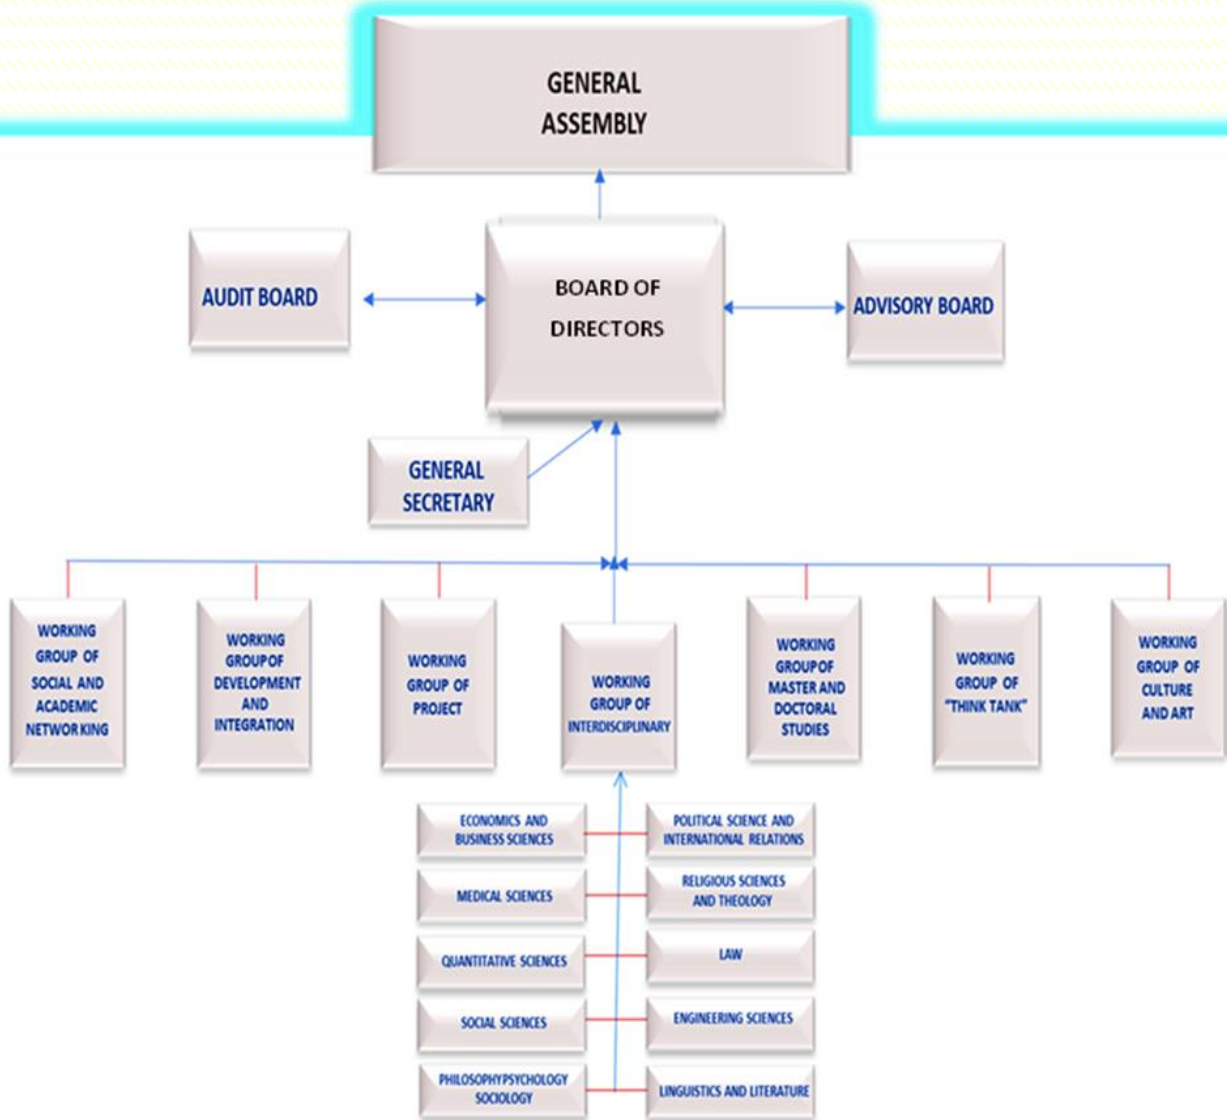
GENERAL ASSEMBLY

AUDIT BOARD

BOARD OF DIRECTORS

ADVISORY BOARD

GENERAL SECRETARY

WORKING GROUP OF SOCIAL AND ACADEMIC NETWORKING

WORKING GROUP OF DEVELOPMENT AND INTEGRATION

WORKING GROUP OF PROJECT

WORKING GROUP OF INTERDISCIPLINARY

WORKING GROUP OF MASTER AND DOCTORAL STUDIES

WORKING GROUP OF "THINK TANK"

WORKING GROUP OF CULTURE AND ART

ECONOMICS AND BUSINESS SCIENCES

POLITICAL SCIENCE AND INTERNATIONAL RELATIONS

MEDICAL SCIENCES

RELIGIOUS SCIENCES AND THEOLOGY

QUANTITATIVE SCIENCES

LAW

SOCIAL SCIENCES

ENGINEERING SCIENCES

PHILOSOPHYPSYCHOLOGY SOCIOLOGY

LINGUISTICS AND LITERATURE